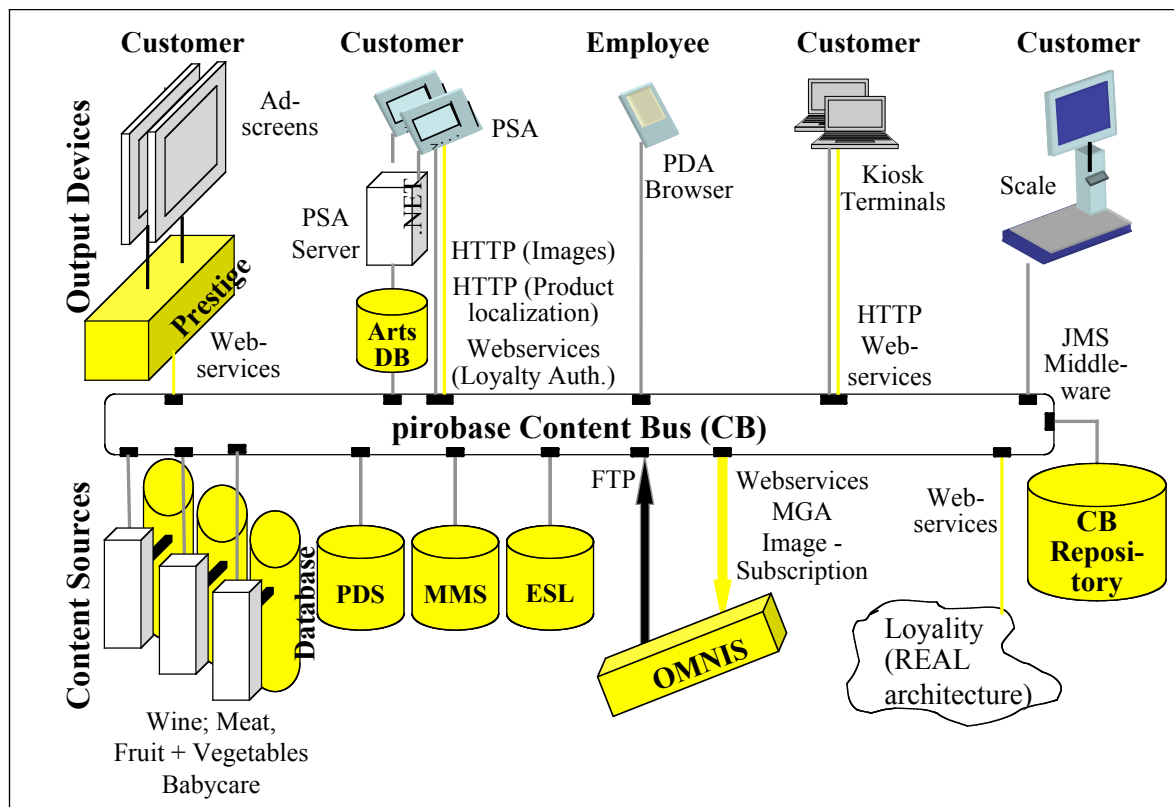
Customer Customer Employee Customer Customer

Output Devices

Ad-screens

PSA

PDA Browser

Kiosk Terminals

Scale

PSA Server

.NET

Prestige

Arts DB

HTTP (Images)

HTTP (Product localization)

Webservices (Loyalty Auth.)

HTTP Web-services

JMS Middle-ware

Web-services

pirobase Content Bus (CB)

Content Sources

Database

PDS

MMS

ESL

FTP

Webservices MGA Image - Subscription

Web-services

CB Repository

OMNIS

Loyality (REAL architecture)

Wine; Meat, Fruit + Vegetables Babycare